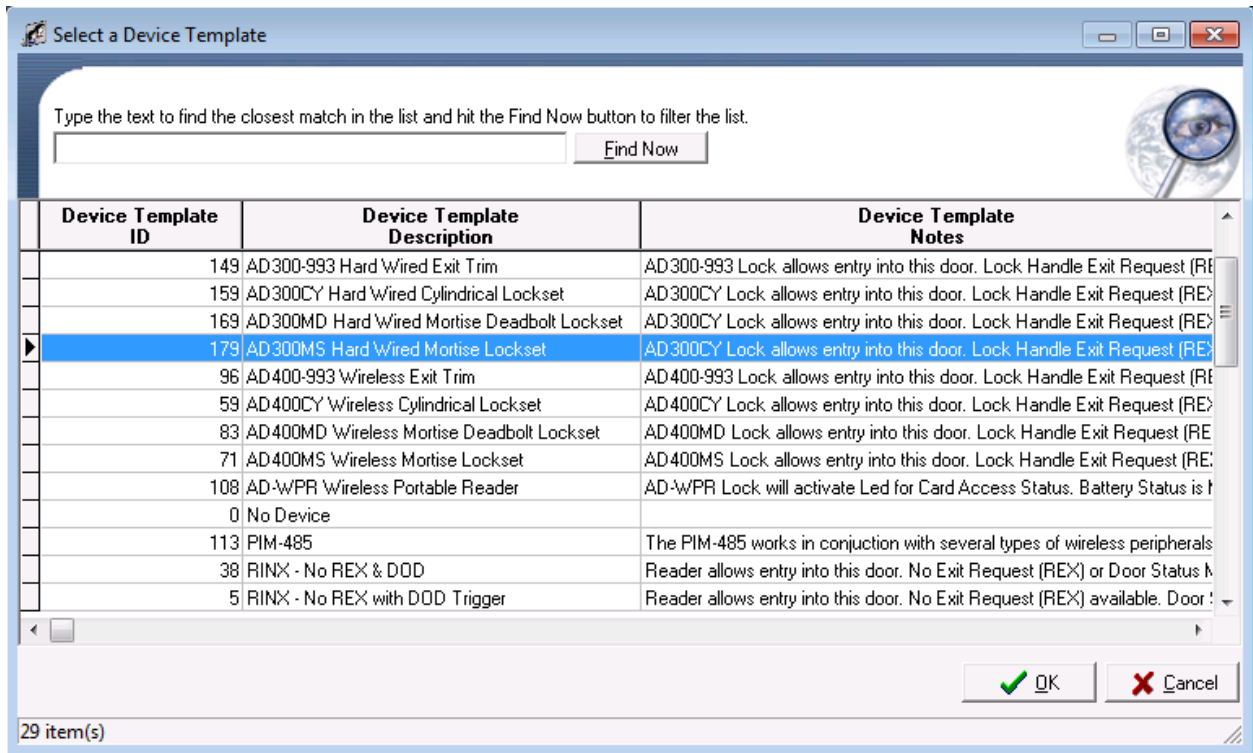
Select a Device Template

Type the text to find the closest match in the list and hit the Find Now button to filter the list.

Find Now

| Device Template ID | Device Template Description | Device Template Notes |
|---|---|---|
| 149 | AD300-993 Hard Wired Exit Trim | AD300-993 Lock allows entry into this door. Lock Handle Exit Request (RE |
| 159 | AD300CY Hard Wired Cylindrical Lockset | AD300CY Lock allows entry into this door. Lock Handle Exit Request (REX |
| 169 | AD300MD Hard Wired Mortise Deadbolt Lockset | AD300CY Lock allows entry into this door. Lock Handle Exit Request (REX |
| 179 | AD300MS Hard Wired Mortise Lockset | AD300CY Lock allows entry into this door. Lock Handle Exit Request (REX |
| 96 | AD400-993 Wireless Exit Trim | AD400-993 Lock allows entry into this door. Lock Handle Exit Request (RE |
| 59 | AD400CY Wireless Cylindrical Lockset | AD400CY Lock allows entry into this door. Lock Handle Exit Request (REX |
| 83 | AD400MD Wireless Mortise Deadbolt Lockset | AD400MD Lock allows entry into this door. Lock Handle Exit Request (RE |
| 71 | AD400MS Wireless Mortise Lockset | AD400MS Lock allows entry into this door. Lock Handle Exit Request (RE |
| 108 | AD-WPR Wireless Portable Reader | AD-WPR Lock will activate Led for Card Access Status. Battery Status is N |
| 0 | No Device | |
| 113 | PIM-485 | The PIM-485 works in conjuction with several types of wireless peripherals |
| 38 | RINX - No REX & DOD | Reader allows entry into this door. No Exit Request (REX) or Door Status N |
| 5 | RINX - No REX with DOD Trigger | Reader allows entry into this door. No Exit Request (REX) available. Door S |

OK
Cancel

29 item(s)